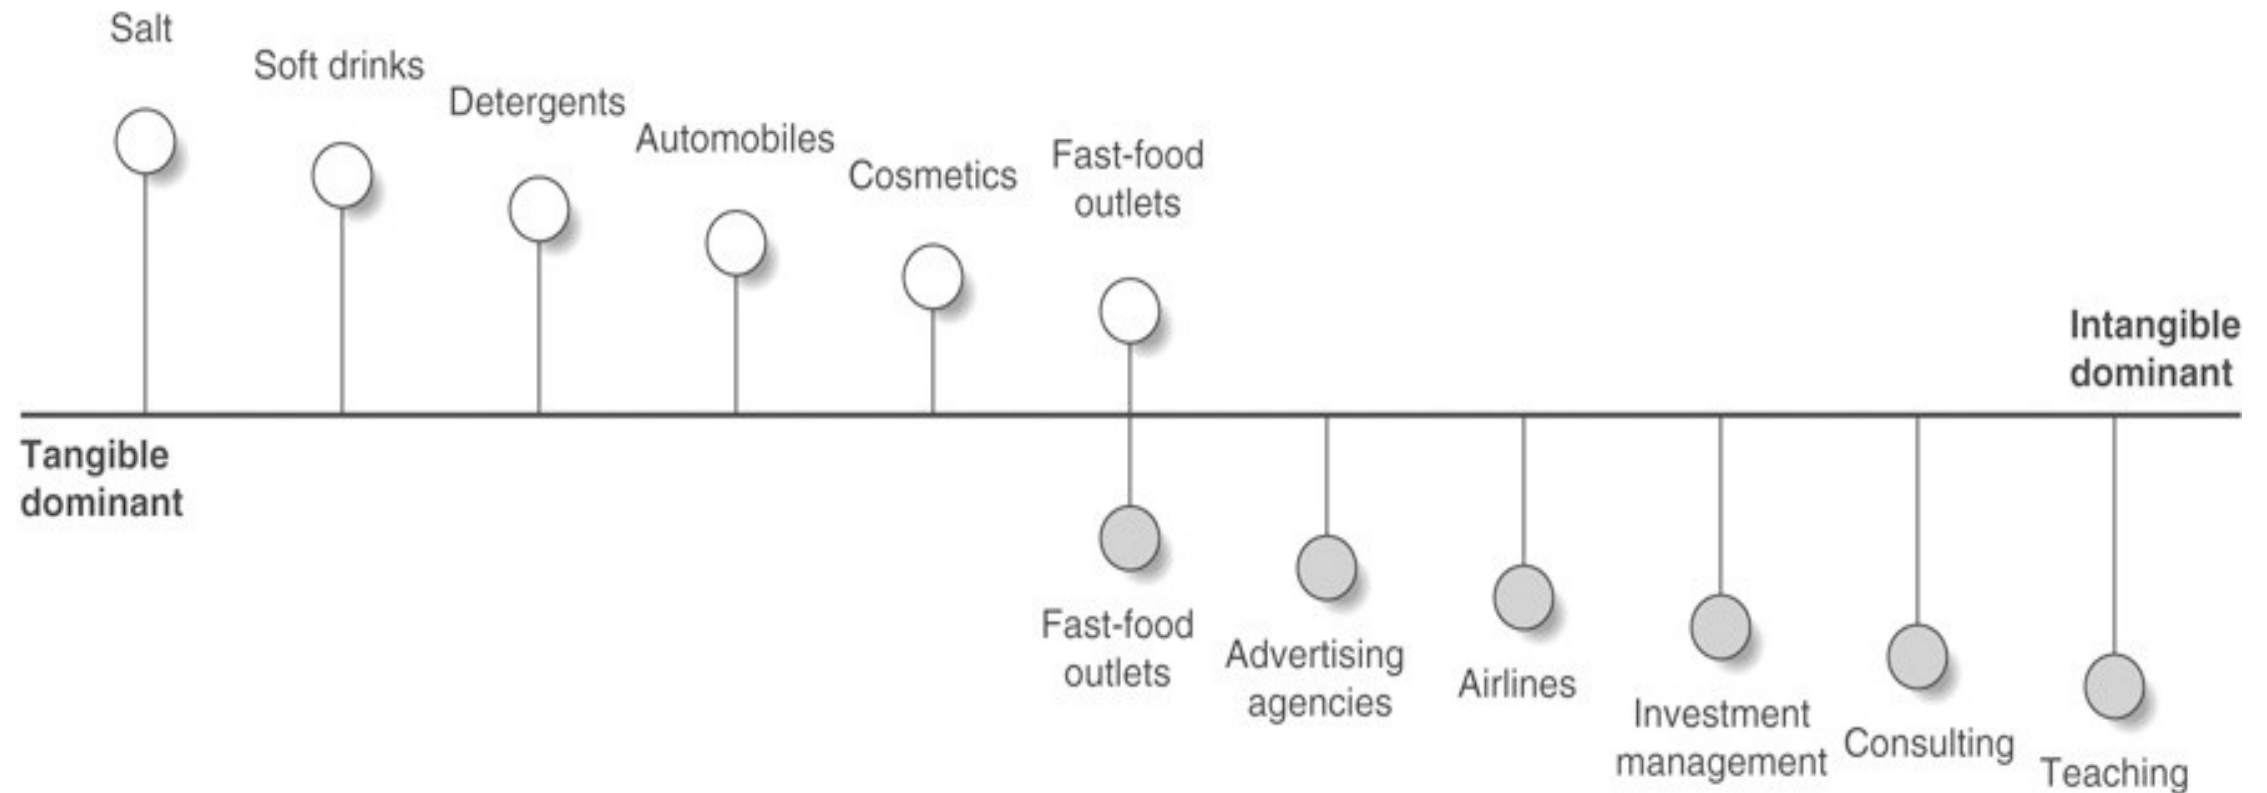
Salt

Soft drinks

Detergents

Automobiles

Cosmetics

Fast-food outlets

Intangible dominant

Tangible dominant

Fast-food outlets

Advertising agencies

Airlines

Investment management

Consulting

Teaching